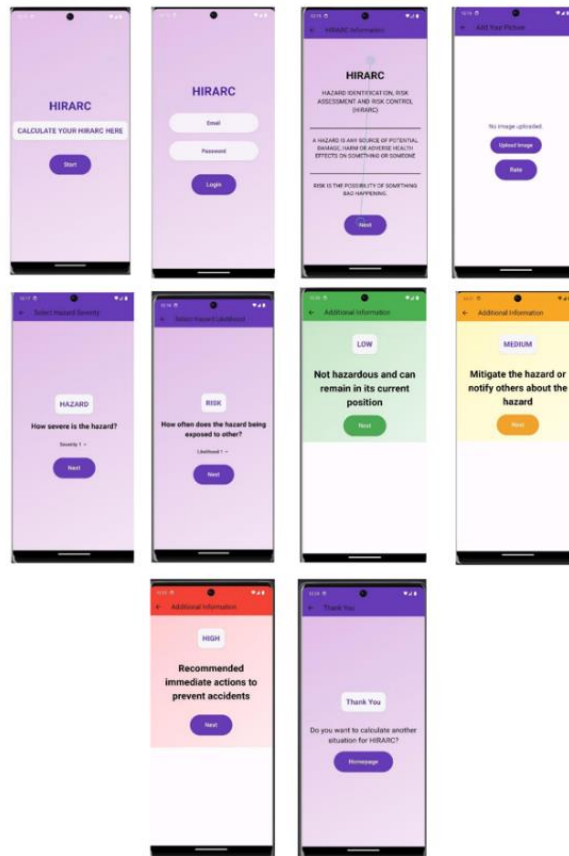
HIRARC

CALCULATE YOUR HIRARC HERE

Start

HIRARC

Email

Password

Login

HIRARC Information

HIRARC

HAZARD IDENTIFICATION, RISK ASSESSMENT AND RISK CONTROL (HIRARC)

A HAZARD IS ANY SOURCE OF POTENTIAL DAMAGE, HARM OR ADVERSE HEALTH EFFECTS ON SOMETHING OR SOMEONE

RISK IS THE POSSIBILITY OF SOMETHING BAD HAPPENING

Next

Add Your Picture

No image uploaded

Upload Image

Rate

Select Hazard Severity

HAZARD

How severe is the hazard?

Severity 1

Next

Select Hazard Likelihood

RISK

How often does the hazard being exposed to other?

Likelihood 1

Next

Additional Information

LOW

Not hazardous and can remain in its current position

Next

Additional Information

MEDIUM

Mitigate the hazard or notify others about the hazard

Next

Additional Information

HIGH

Recommended immediate actions to prevent accidents

Next

Thank You

Thank You

Do you want to calculate another situation for HIRARC?

Homepage